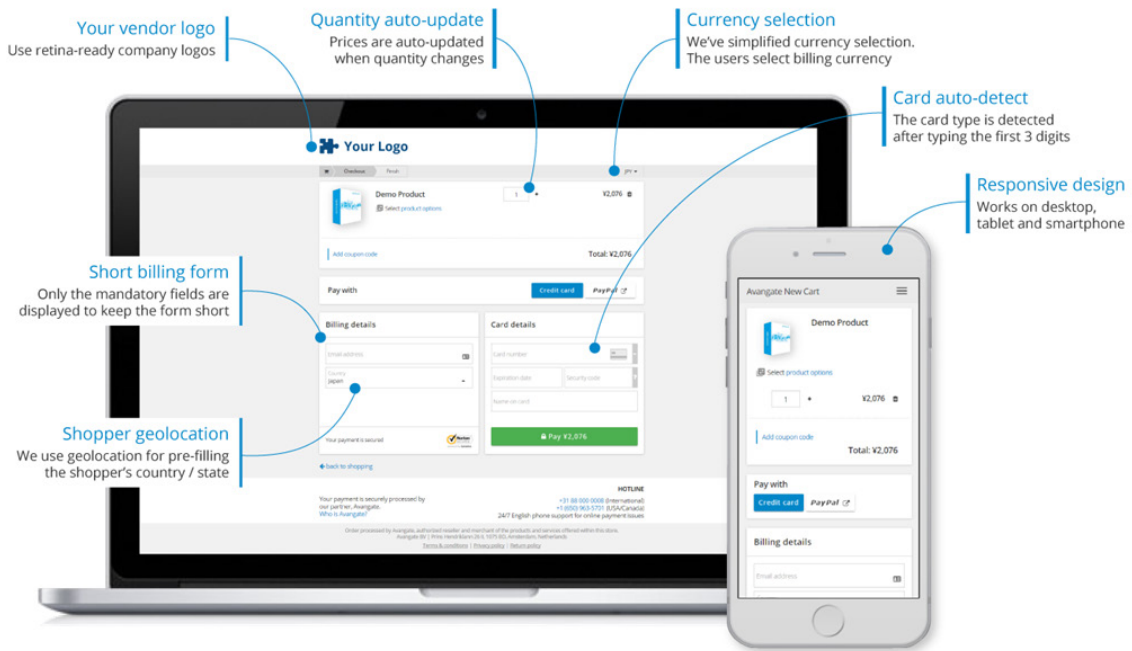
Your vendor logo
Use retina-ready company logos

Quantity auto-update
Prices are auto-updated when quantity changes

Currency selection
We've simplified currency selection. The users select billing currency

Card auto-detect
The card type is detected after typing the first 3 digits

Responsive design
Works on desktop, tablet and smartphone

Short billing form
Only the mandatory fields are displayed to keep the form short

Shopper geolocation
We use geolocation for pre-filling the shopper's country / state

Your Logo

Checkout Finish

JPY

Demo Product

Select product options

1

¥2,076

Add coupon code

Total: ¥2,076

Pay with

Credit card

PayPal

Billing details

Email address

Country
Japan

Your payment is secured

Card details

Card number

Expiration date

Security code

Name on card

Pay ¥2,076

back to shopping

Your payment is securely processed by our partner, Avangate.
Who is Avangate?

HOTLINE
+31 88 000 0008 (International)
+1 (650) 963-5701 (USA/Canada)
24/7 English phone support for online payment issues

Order processed by Avangate, authorized reseller and merchant of the products and services offered within this store.
Avangate BV | Prins Hendriklaan 26-II, 1075 BD, Amsterdam, Netherlands
Terms & conditions | Privacy policy | Return policy

Avangate New Cart

Demo Product

Select product options

1

¥2,076

Add coupon code

Total: ¥2,076

Pay with

Credit card

PayPal

Billing details

Email address